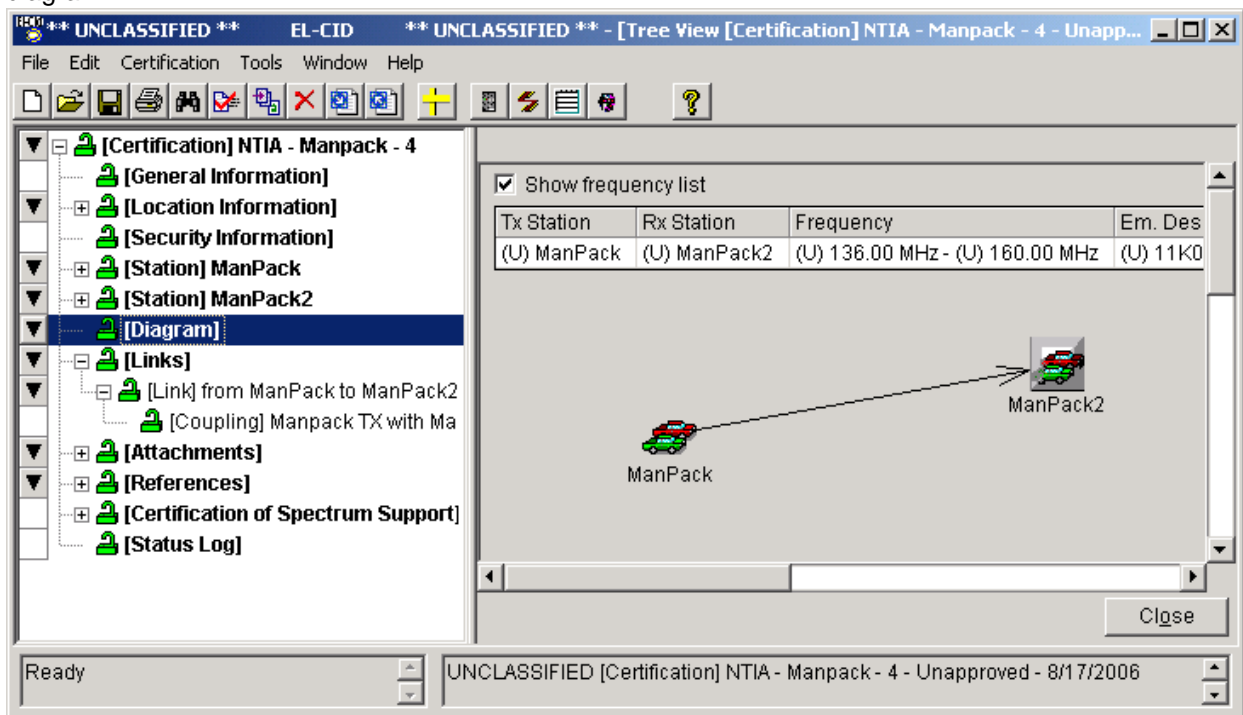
** UNCLASSIFIED ** EL-CID ** UNCLASSIFIED ** - [Tree View [Certification] NTIA - Manpack - 4 - Unapp...

File Edit Certification Tools Window Help

[Certification] NTIA - Manpack - 4
[General Information]
[Location Information]
[Security Information]
[Station] ManPack
[Station] ManPack2
[Diagram]
[Links]
[Link] from ManPack to ManPack2
[Coupling] Manpack TX with Ma
[Attachments]
[References]
[Certification of Spectrum Support]
[Status Log]

Show frequency list

| Tx Station | Rx Station | Frequency | Em. Des |
|---|---|---|---|
| (U) ManPack | (U) ManPack2 | (U) 136.00 MHz - (U) 160.00 MHz | (U) 11K0 |

ManPack2
ManPack

Close

Ready

UNCLASSIFIED [Certification] NTIA - Manpack - 4 - Unapproved - 8/17/2006